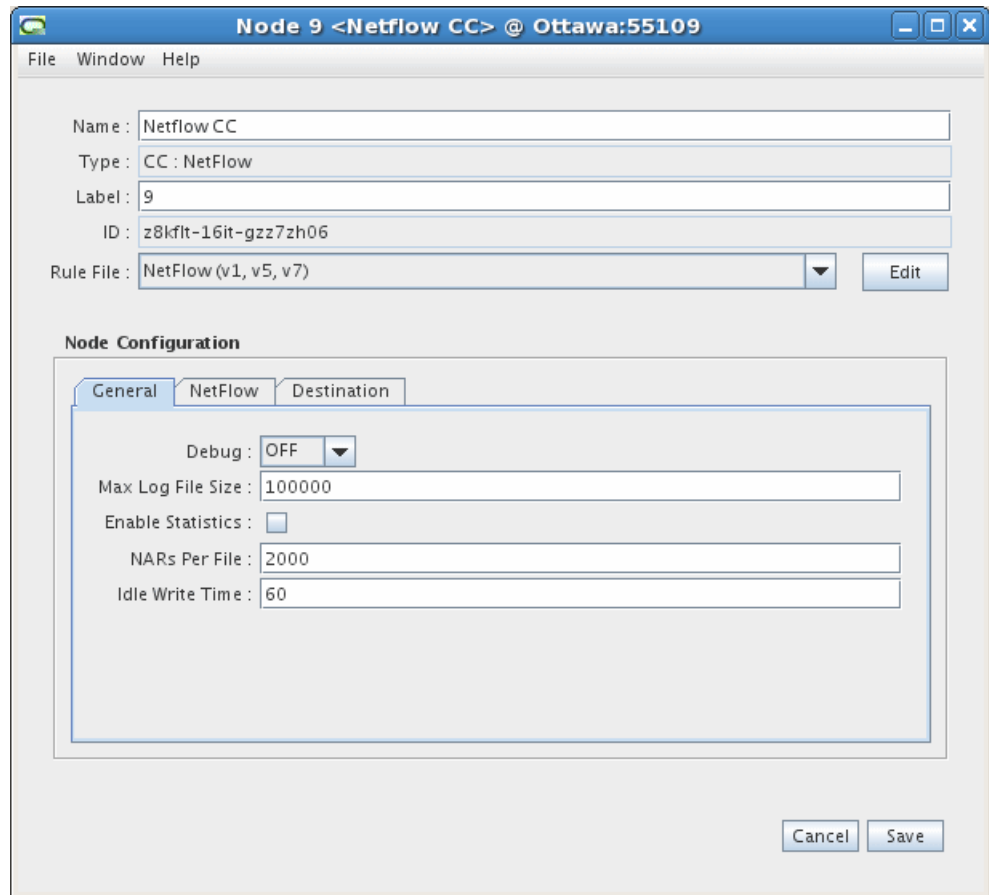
Node 9 <Netflow CC> @ Ottawa:55109

File Window Help

Name : Netflow CC
Type : CC : NetFlow
Label : 9
ID : z8kflt-16it-gzz7zh06
Rule File : NetFlow (v1, v5, v7)
Edit

Node Configuration

General NetFlow Destination

Debug : OFF
Max Log File Size : 100000
Enable Statistics :
NARs Per File : 2000
Idle Write Time : 60

Cancel Save